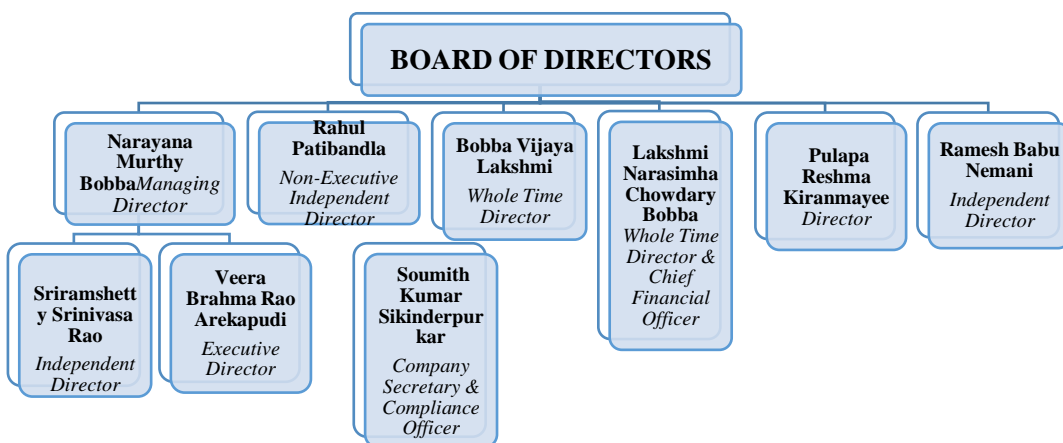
BOARD OF DIRECTORS

Narayana Murthy Bobba*Managing Director*

Rahul Patibandla
*Non-Executive Independent Director*

Bobba Vijaya Lakshmi
*Whole Time Director*

Lakshmi Narasimha Chowdary Bobba
*Whole Time Director & Chief Financial Officer*

Pulapa Reshma Kiranmayee
*Director*

Ramesh Babu Nemani
*Independent Director*

Sriramshetty Srinivasa Rao
*Independent Director*

Veera Brahma Rao Arekapudi
*Executive Director*

Soumith Kumar Sikinderpurkar
*Company Secretary & Compliance Officer*